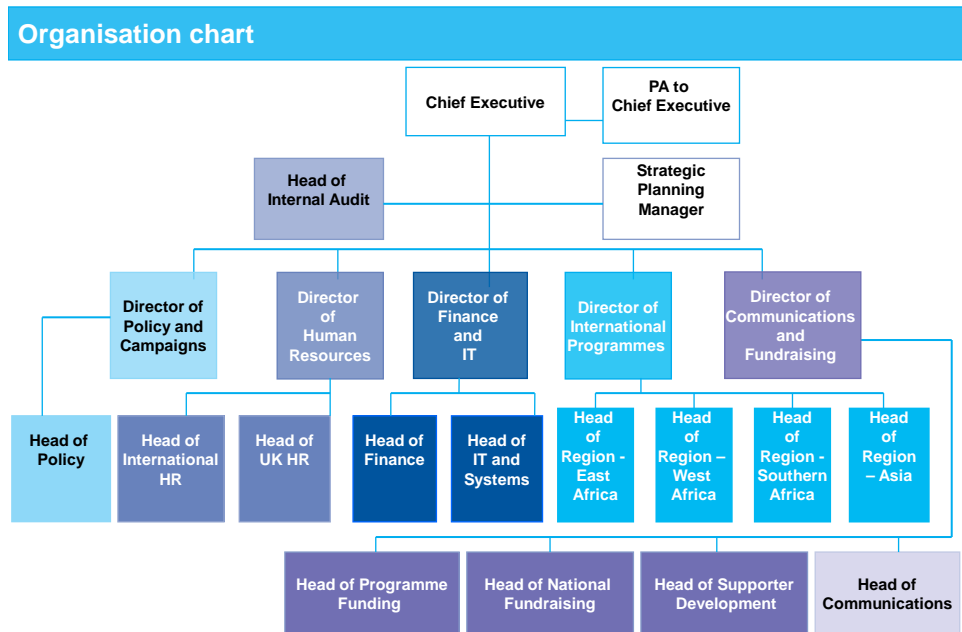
Organisation chart

Chief Executive

PA to Chief Executive

Head of Internal Audit

Strategic Planning Manager

Director of Policy and Campaigns

Director of Human Resources

Director of Finance and IT

Director of International Programmes

Director of Communications and Fundraising

Head of Policy

Head of International HR

Head of UK HR

Head of Finance

Head of IT and Systems

Head of Region - East Africa

Head of Region – West Africa

Head of Region - Southern Africa

Head of Region – Asia

Head of Programme Funding

Head of National Fundraising

Head of Supporter Development

Head of Communications